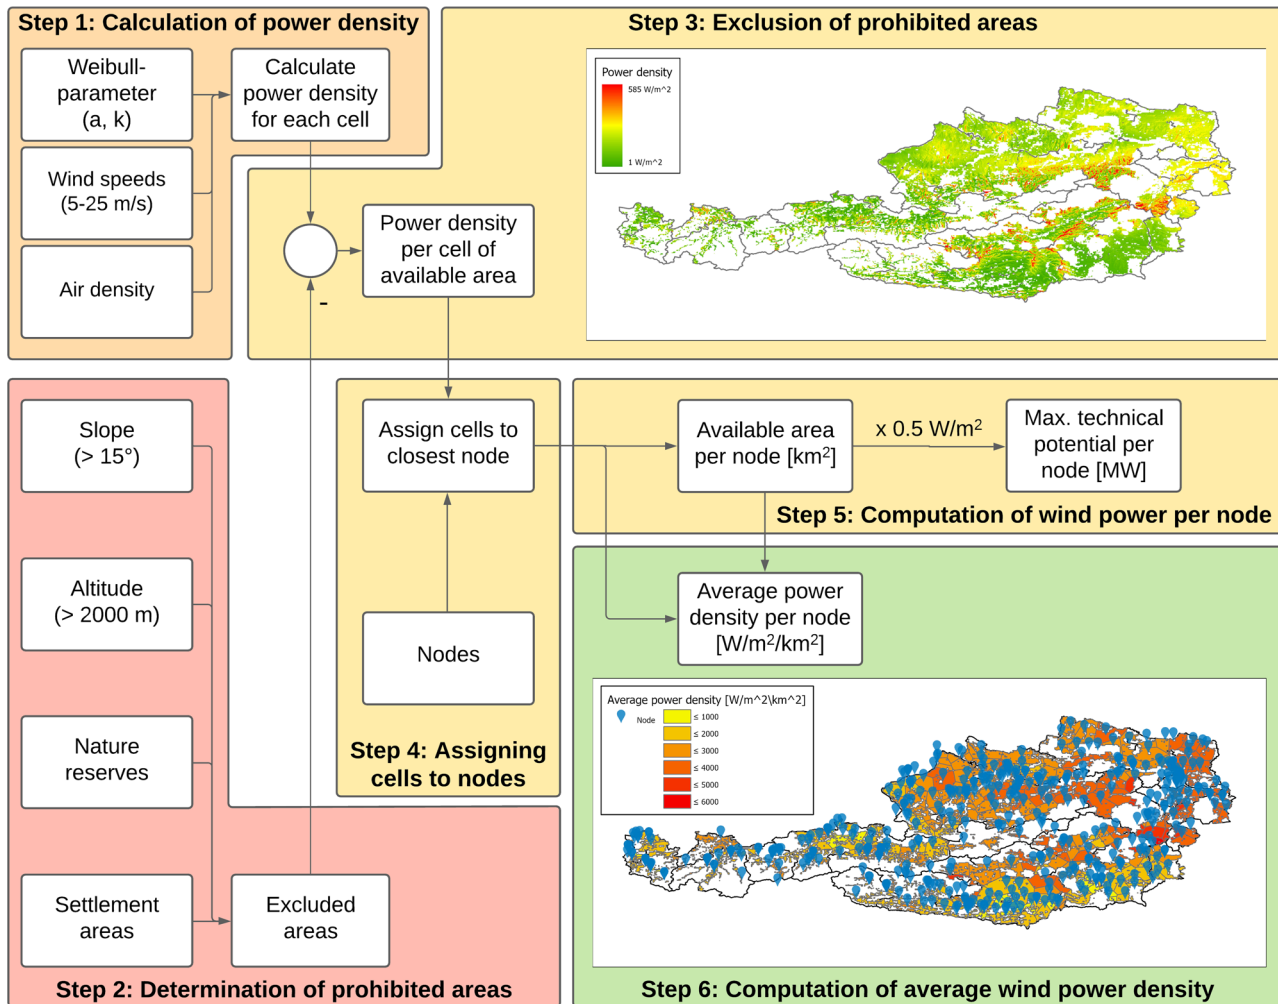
Step 1: Calculation of power density

Weibull-parameter (a, k)

Calculate power density for each cell

Wind speeds (5-25 m/s)

Air density

Step 3: Exclusion of prohibited areas

Power density
585 W/m^2
1 W/m^2

Power density per cell of available area

-

Slope (> 15°)

Altitude (> 2000 m)

Nature reserves

Settlement areas

Excluded areas

Step 2: Determination of prohibited areas

Assign cells to closest node

Nodes

Step 4: Assigning cells to nodes

Available area per node [km$^2$]

x 0.5 W/m$^2$

Max. technical potential per node [MW]

Step 5: Computation of wind power per node

Average power density per node [W/m$^2$/km$^2$]

Average power density [W/m^2\km^2]
Node
≤ 1000
≤ 2000
≤ 3000
≤ 4000
≤ 5000
≤ 6000

Step 6: Computation of average wind power density